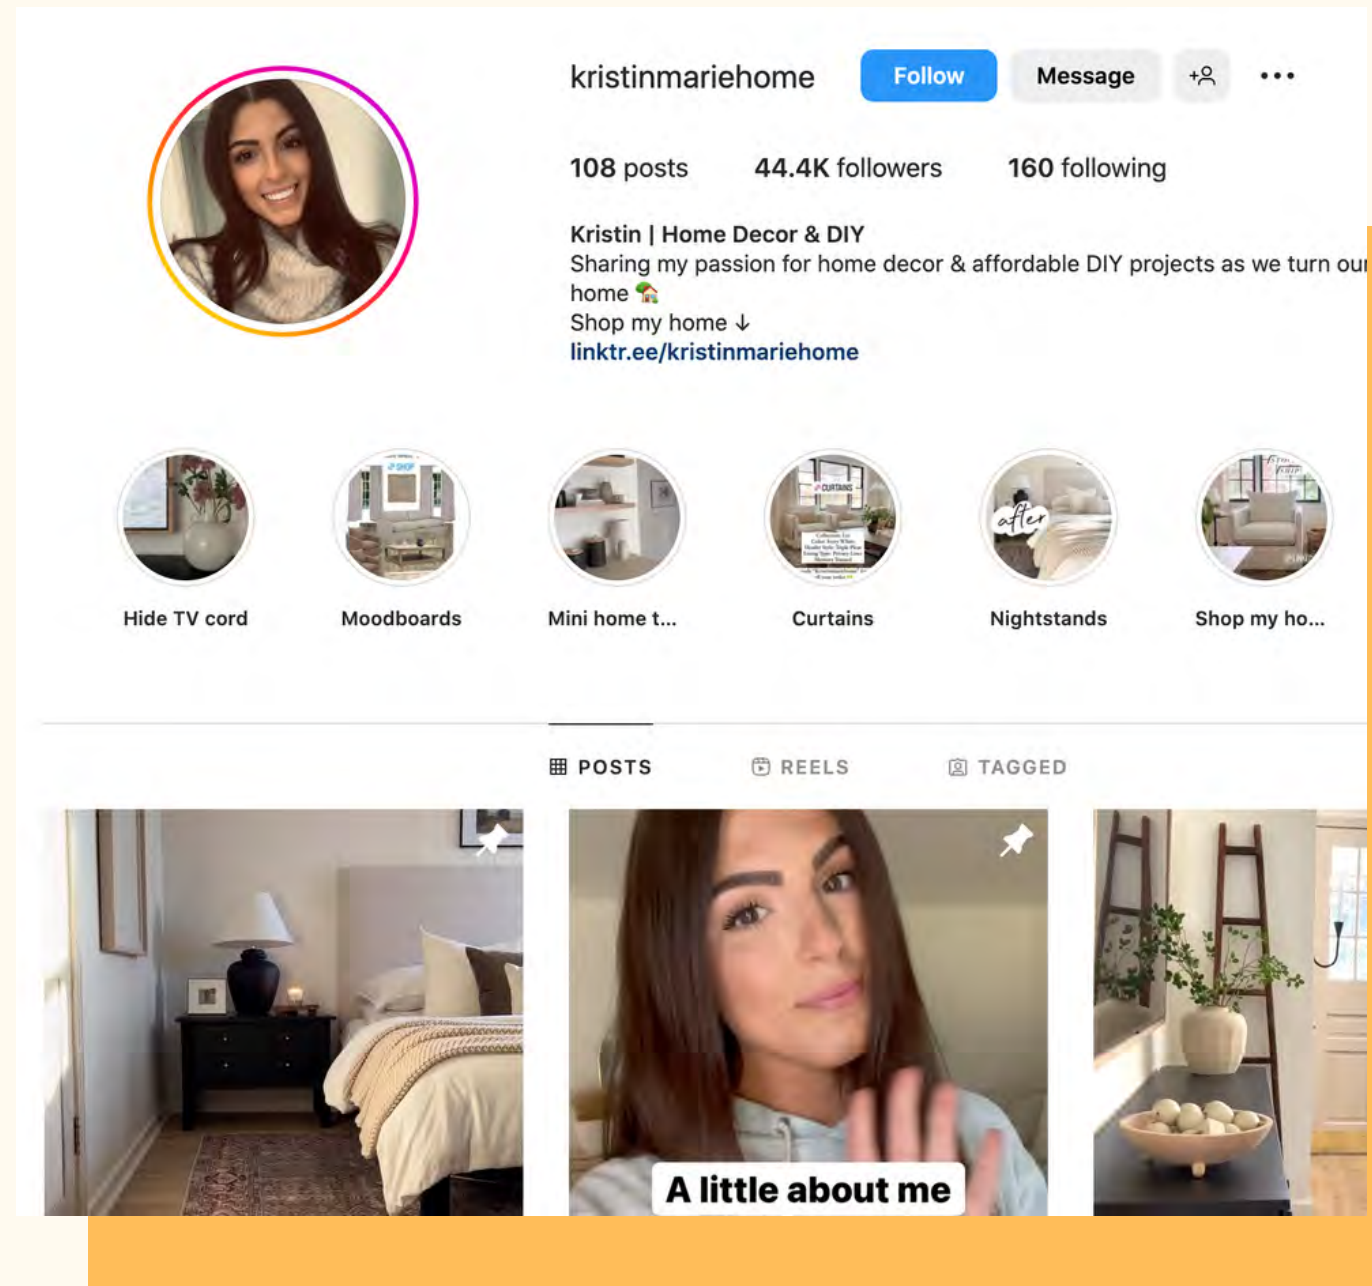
kristinmariehome Follow Message

108 posts 44.4K followers 160 following

Kristin | Home Decor & DIY
Sharing my passion for home decor & affordable DIY projects as we turn ou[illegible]
home 🏡
Shop my home ↓
linktr.ee/kristinmariehome

Hide TV cord
Moodboards
Mini home t...
Curtains
Nightstands
Shop my ho...

POSTS REELS TAGGED

A little about me